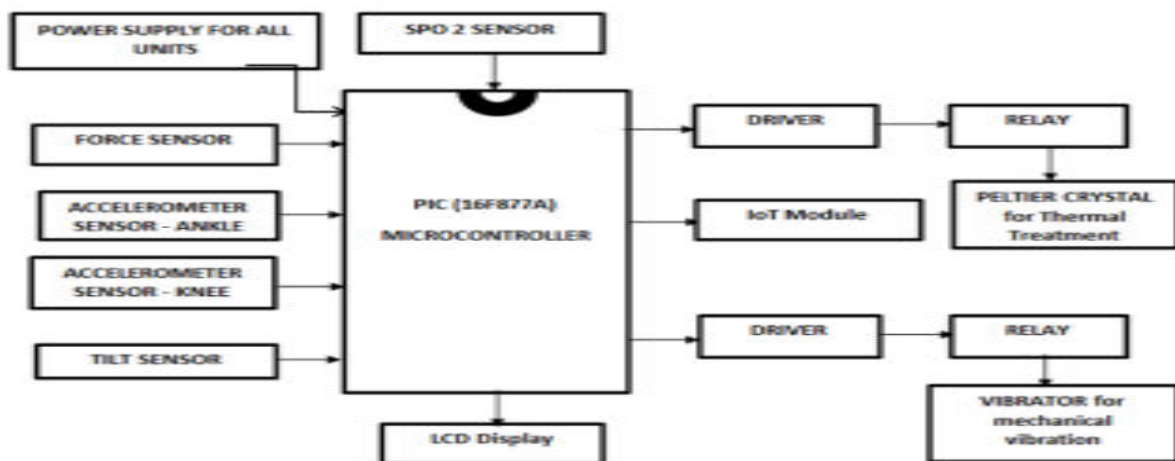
POWER SUPPLY FOR ALL UNITS

SPO 2 SENSOR

FORCE SENSOR

ACCELEROMETER SENSOR - ANKLE

ACCELEROMETER SENSOR - KNEE

TILT SENSOR

PIC (16F877A) MICROCONTROLLER

LCD Display

DRIVER

RELAY

PELTIER CRYSTAL for Thermal Treatment

IoT Module

DRIVER

RELAY

VIBRATOR for mechanical vibration